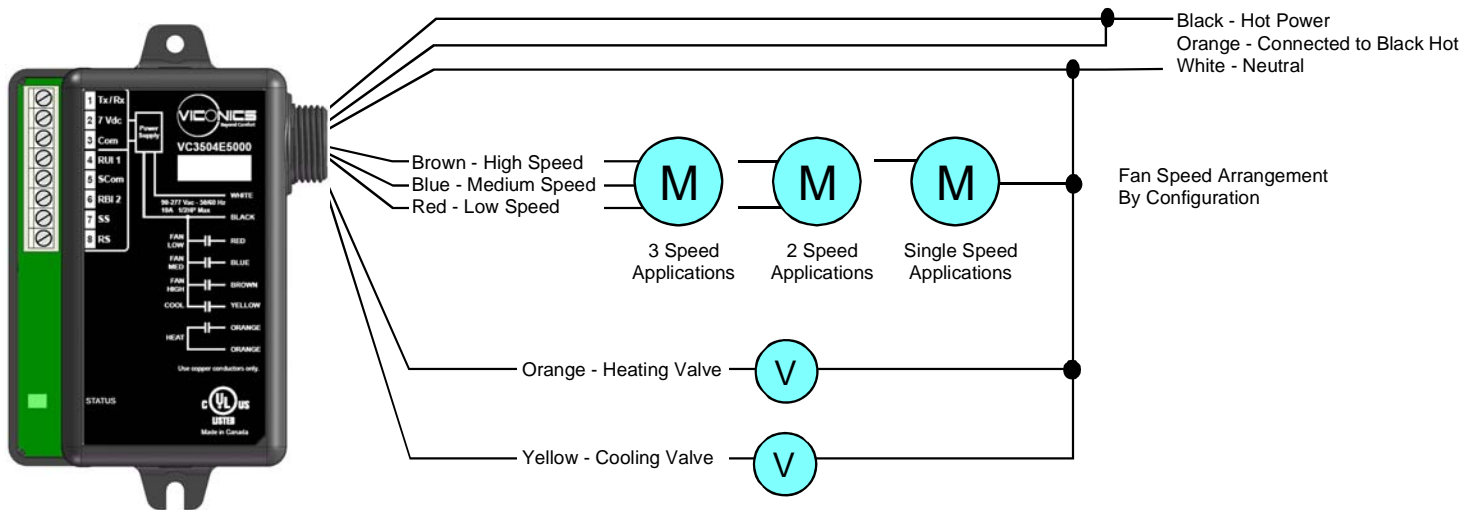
1 Tx/Rx
2 7 Vdc
3 Com
4 RUI 1
5 SCom
6 RBI 2
7 SS
8 RS

Power Supply

VICONICS
Beyond Comfort

VC3504E5000

90-277 Vac - 50/60 Hz
10A 1/2HP Max

WHITE
BLACK
FAN LOW RED
FAN MED BLUE
FAN HIGH BROWN
COOL YELLOW
HEAT ORANGE
ORANGE

Use copper conductors only.

STATUS

c UL us LISTED
Made in Canada

Black - Hot Power
Orange - Connected to Black Hot
White - Neutral

Brown - High Speed
Blue - Medium Speed
Red - Low Speed

M
M
M

3 Speed Applications
2 Speed Applications
Single Speed Applications

Fan Speed Arrangement
By Configuration

Orange - Heating Valve
V

Yellow - Cooling Valve
V